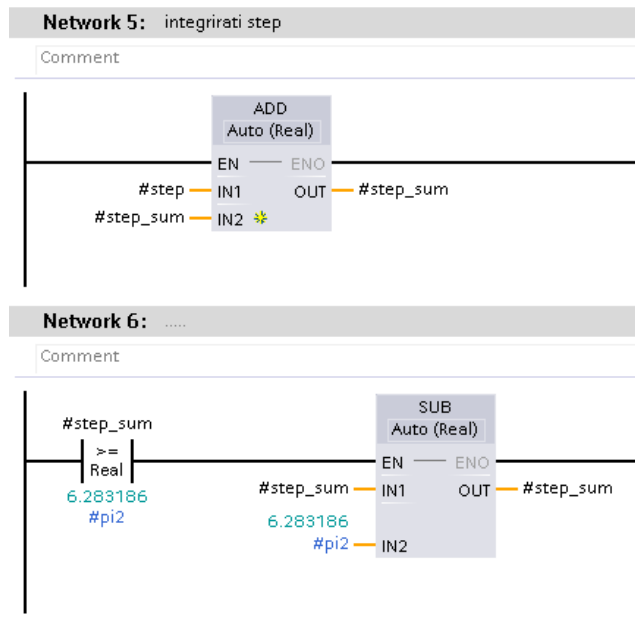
Network 5: integrirati step

Comment

ADD
Auto (Real)
EN — ENO
#step IN1 OUT #step_sum
#step_sum IN2

Network 6: .....

Comment

#step_sum
>=
Real
6.283186
#pi2

SUB
Auto (Real)
EN — ENO
#step_sum IN1 OUT #step_sum
6.283186
#pi2 IN2